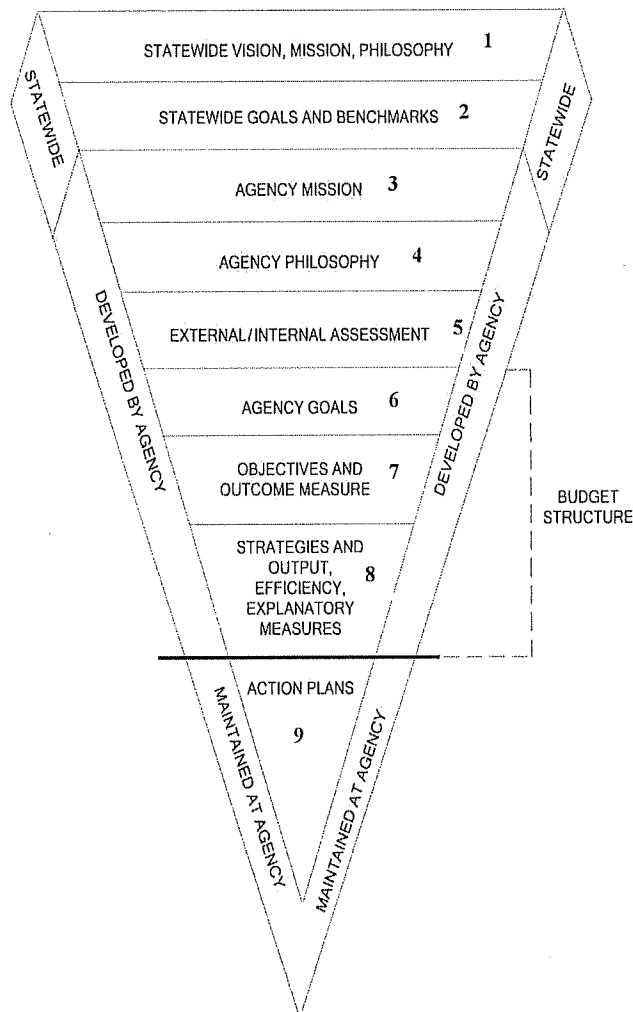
STATEWIDE VISION, MISSION, PHILOSOPHY 1

STATEWIDE GOALS AND BENCHMARKS 2

AGENCY MISSION 3

AGENCY PHILOSOPHY 4

EXTERNAL/INTERNAL ASSESSMENT 5

AGENCY GOALS 6

OBJECTIVES AND OUTCOME MEASURE 7

STRATEGIES AND OUTPUT, EFFICIENCY, EXPLANATORY MEASURES 8

ACTION PLANS

9

STATEWIDE

STATEWIDE

DEVELOPED BY AGENCY

DEVELOPED BY AGENCY

MAINTAINED AT AGENCY

MAINTAINED AT AGENCY

BUDGET STRUCTURE